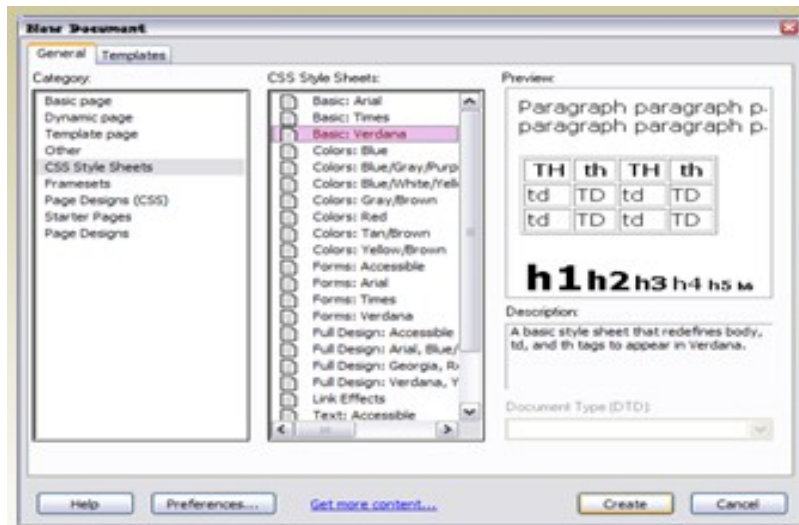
New Document

General | Templates

Category:
Basic page
Dynamic page
Template page
Other
CSS Style Sheets
Framesets
Page Designs (CSS)
Starter Pages
Page Designs

CSS Style Sheets:
Basic: Arial
Basic: Times
Basic: Verdana
Colors: Blue
Colors: Blue/Gray/Purp
Colors: Blue/White/Yell
Colors: Gray/Brown
Colors: Red
Colors: Tan/Brown
Colors: Yellow/Brown
Forms: Accessible
Forms: Arial
Forms: Times
Forms: Verdana
Full Design: Accessible
Full Design: Arial, Blue/
Full Design: Georgia, R
Full Design: Verdana, Y
Link Effects
Text: Accessible

Preview:
Paragraph paragraph p
paragraph paragraph p

| TH | th | TH | th |
|---|---|---|---|
| td | TD | td | TD |
| td | TD | td | TD |

h1 h2 h3 h4 h5 h6

Description:
A basic style sheet that redefines body, td, and th tags to appear in Verdana.

Document Type (DTD):

Help | Preferences... | Get more content... | Create | Cancel